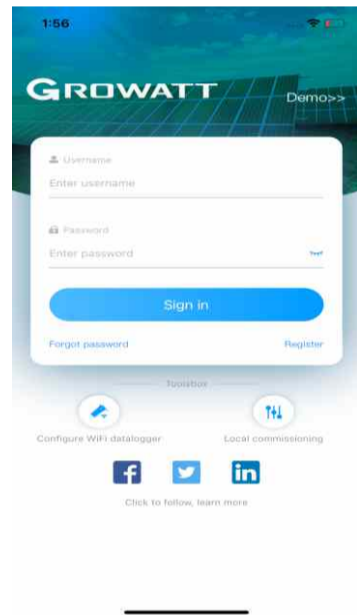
1:56

GROWATT

Demo>>

Username

Enter username

Password

Enter password

Sign in

Forgot password

Register

Toolbox

Configure WiFi datalogger

Local commissioning

f

in

Click to follow, learn more